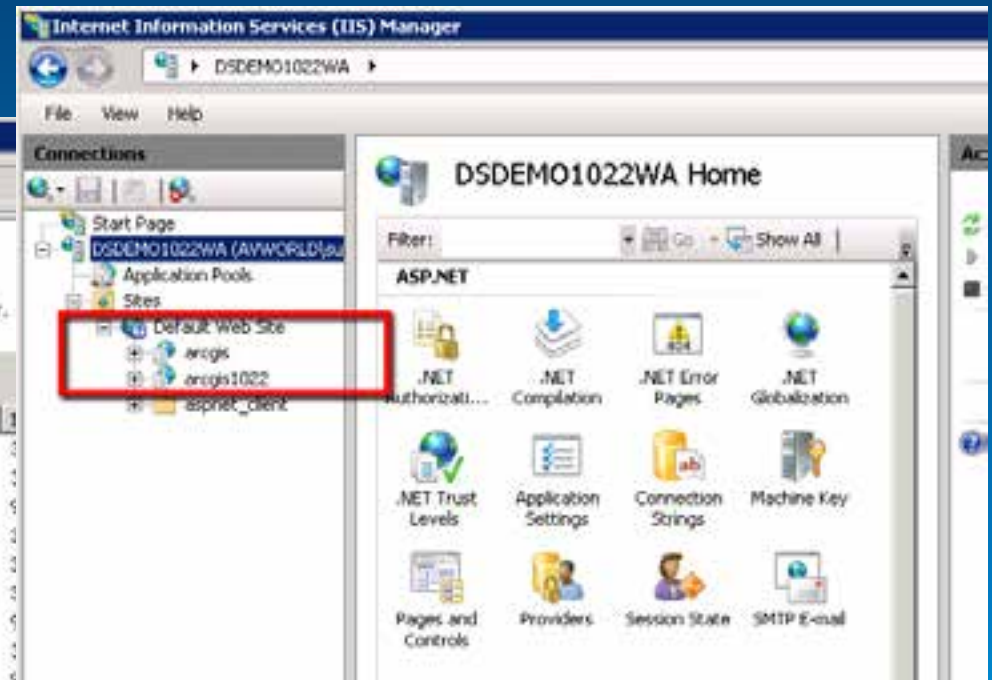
Internet Information Services (IIS) Manager

DSDEMO1022WA ▸

File View Help

Connections

Start Page
DSDEMO1022WA (AVWORLD\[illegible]
Application Pools
Sites
Default Web Site
arcgis
arcgis1022
aspnet_client

DSDEMO1022WA Home

Filter:
Go
Show All

ASP.NET

.NET Authorizati...
.NET Compilation
.NET Error Pages
.NET Globalization
.NET Trust Levels
Application Settings
Connection Strings
Machine Key
Pages and Controls
Providers
Session State
SMTP E-mail

Ac